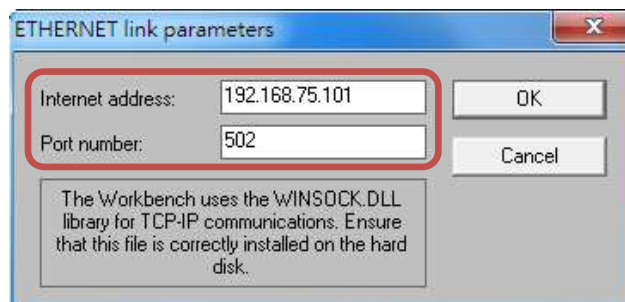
ETHERNET link parameters

Internet address: 192.168.75.101

Port number: 502

OK

Cancel

The Workbench uses the WINSOCK.DLL library for TCP-IP communications. Ensure that this file is correctly installed on the hard disk.